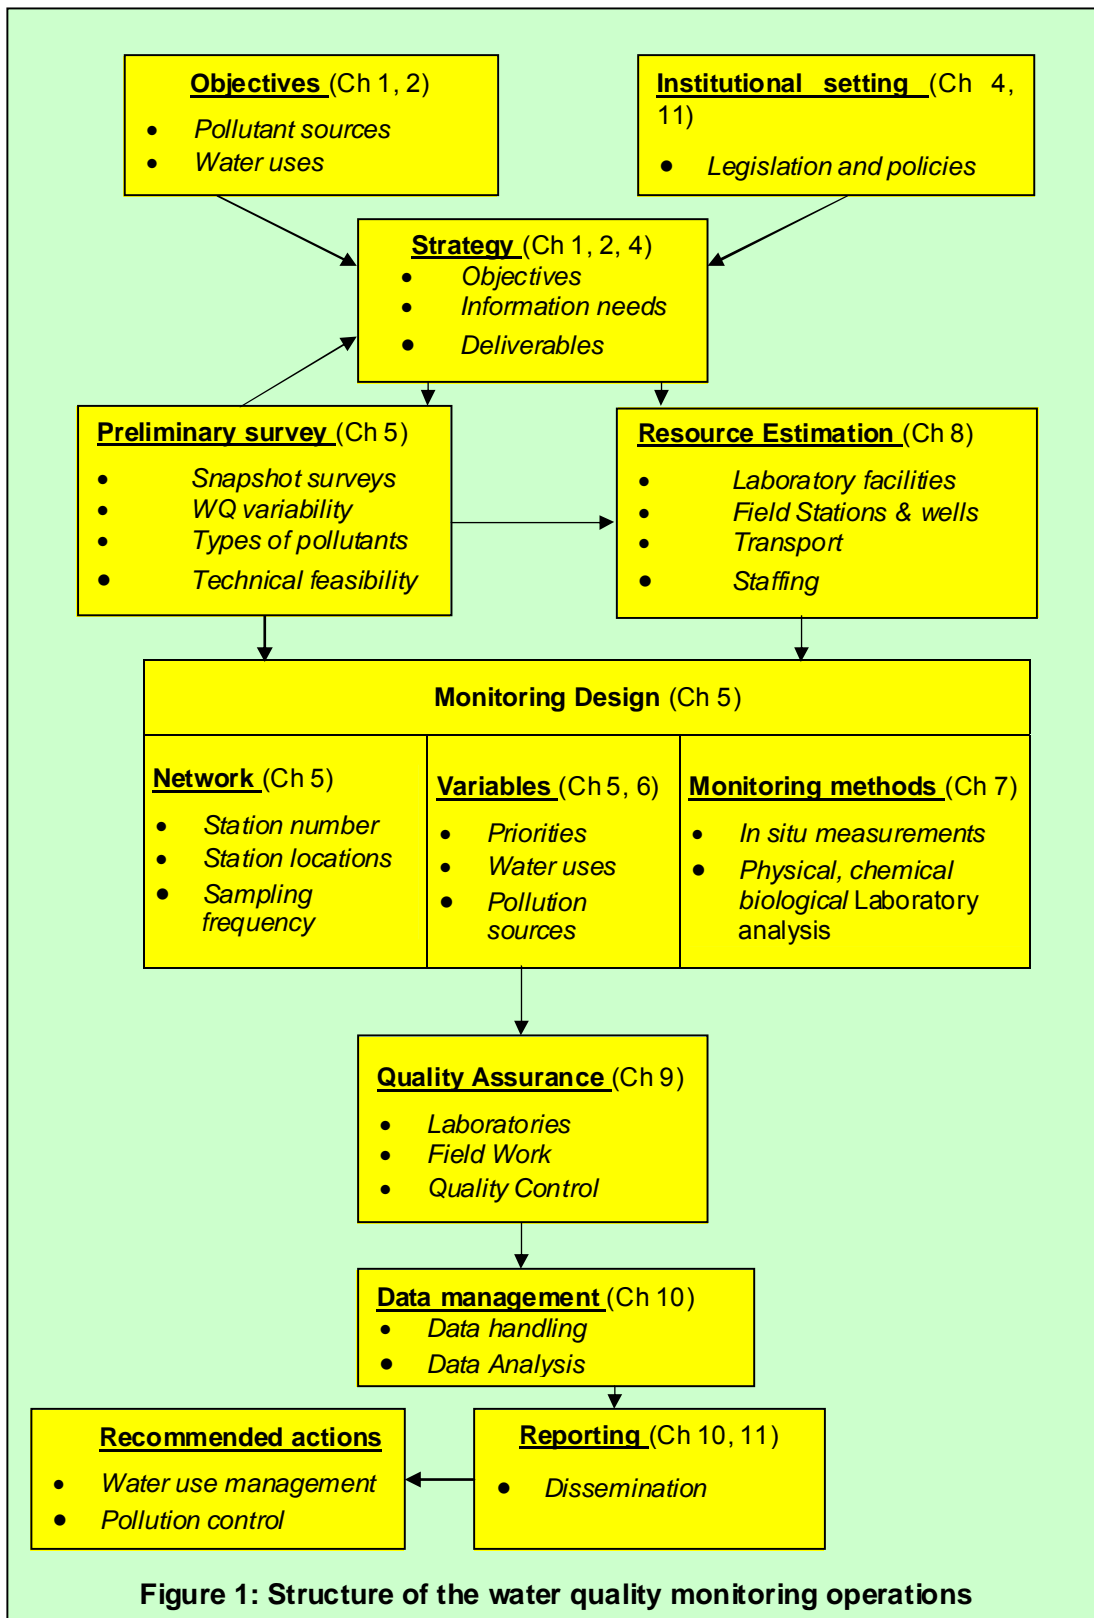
Objectives (Ch 1, 2)
- Pollutant sources
- Water uses

Institutional setting (Ch 4, 11)
- Legislation and policies

Strategy (Ch 1, 2, 4)
- Objectives
- Information needs
- Deliverables

Preliminary survey (Ch 5)
- Snapshot surveys
- WQ variability
- Types of pollutants
- Technical feasibility

Resource Estimation (Ch 8)
- Laboratory facilities
- Field Stations & wells
- Transport
- Staffing

Monitoring Design (Ch 5)

Network (Ch 5)
- Station number
- Station locations
- Sampling frequency

Variables (Ch 5, 6)
- Priorities
- Water uses
- Pollution sources

Monitoring methods (Ch 7)
- In situ measurements
- Physical, chemical biological Laboratory analysis

Quality Assurance (Ch 9)
- Laboratories
- Field Work
- Quality Control

Data management (Ch 10)
- Data handling
- Data Analysis

Recommended actions
- Water use management
- Pollution control

Reporting (Ch 10, 11)
- Dissemination

Figure 1: Structure of the water quality monitoring operations